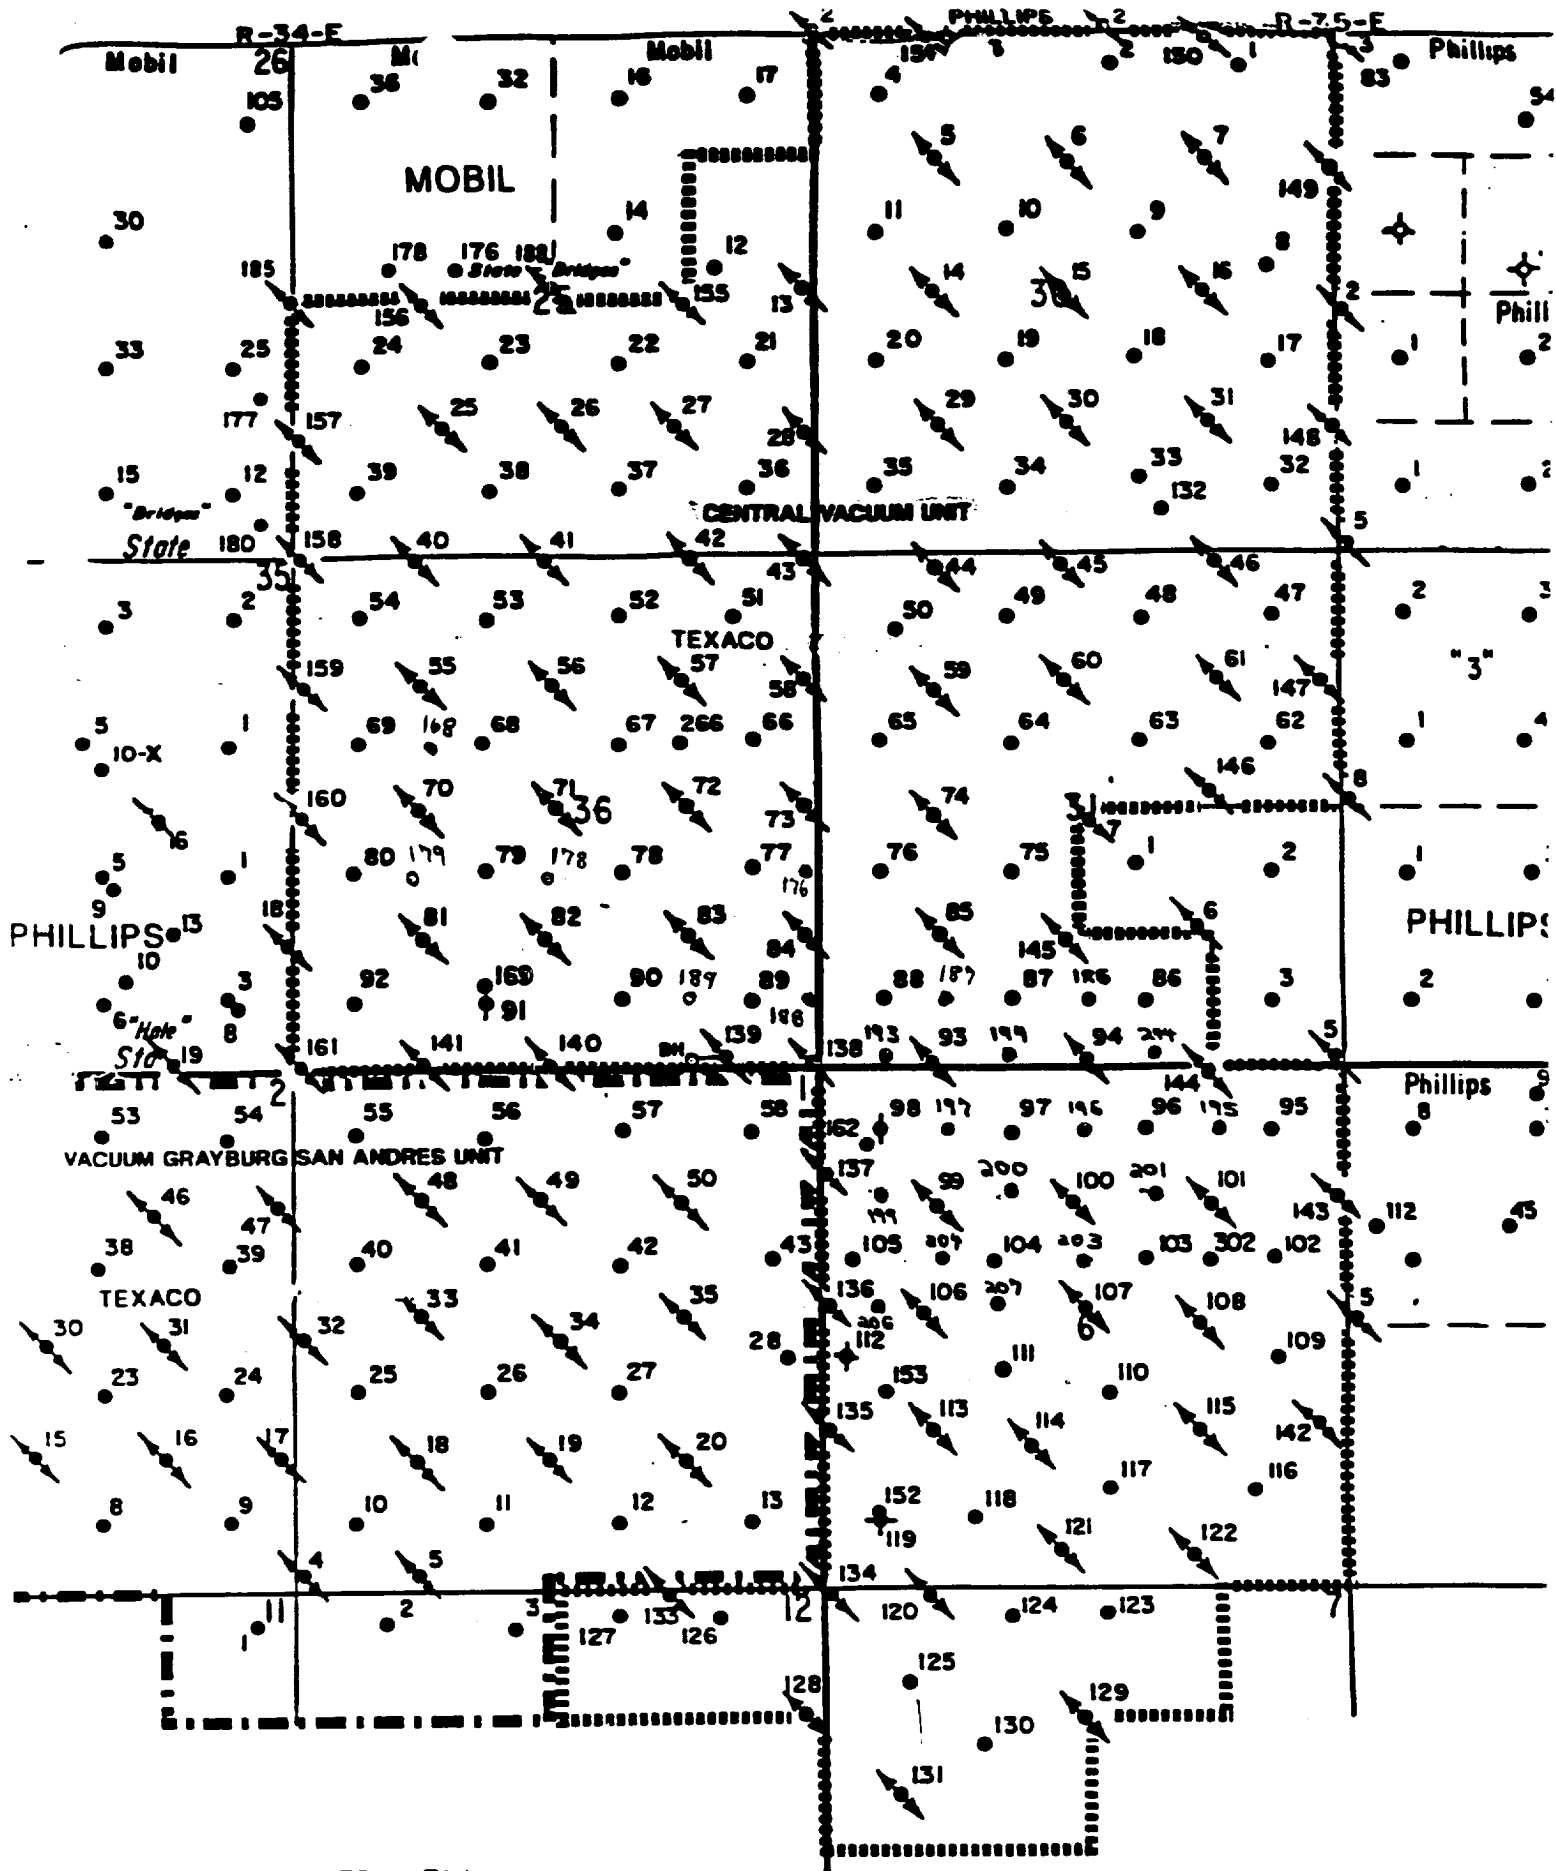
R-34-E Mobil 26 Mobil Mobil 2 PHILLIPS 2 R-35-E 3 Phillips

36 32 16 17 4 151 1 2 150 1 83 54

105

MOBIL 5 6 7

149

30 14 11 10 9

178 176 181 12 8

185 State "Bridges" 13 14 15 16

156 25 155 31 2 Phill

33 25 24 23 22 21 20 19 18 17 1 2

177 157 25 26 27 29 30 31

28 148

15 12 39 38 37 36 35 34 33 32 1 2

"Bridges" 132

CENTRAL VACUUM UNIT 5

State 180 158 40 41 42 43 44 45 46

35

3 2 54 53 52 51 50 49 48 47 2 3

TEXACO

159 55 56 57 59 60 61 147 "3"

58

5 1 69 168 68 67 266 66 65 64 63 62 1 4

10-X 146

160 70 71 72 74 8

16 36 73 31 7

5 1 80 179 79 178 78 77 76 75 1 2 1

176

9 18 81 82 83 85 6

PHILLIPS 13 145 PHILLIPS

10 84

3 92 169 90 187 89 88 187 87 186 86 3 2

6 "Hale" 8 91 186

Sta 19 161 141 140 139 138 193 93 199 94 244 5

2 1 144 Phillips 9

53 54 55 56 57 58 98 197 97 196 96 195 95 8

VACUUM GRAYBURG SAN ANDRES UNIT 162

137 99 200 100 201 101

46 48 49 50

47 199 143 112 45

38 39 40 41 42 43 105 204 104 203 103 302 102

TEXACO 136 106 207 107 108

33 35 206 6 5

30 31 32 34 28 112 109

111

23 24 25 26 27 153 110

135 113 114 115

15 16 17 18 19 20 142

117 116

8 9 10 11 12 13 152 118

119 121 122

4 5 134

11 2 3 133 12 120 124 123 7

1 127 126

125

128 129

130

131